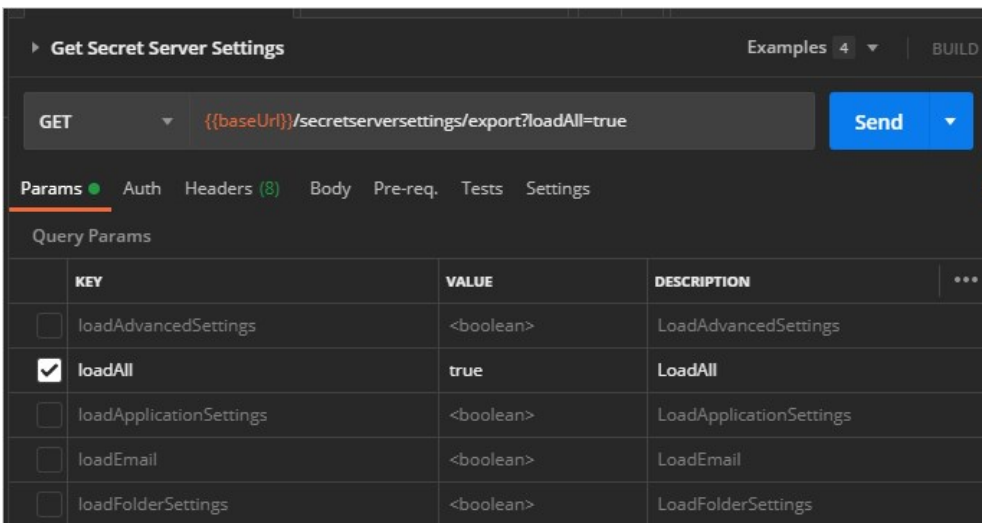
Get Secret Server Settings

Examples 4 BUILD

GET {{baseUrl}}/secretserversettings/export?loadAll=true Send

Params Auth Headers (8) Body Pre-req. Tests Settings

Query Params

| | KEY | VALUE | DESCRIPTION |
|---|---|---|---|
| | loadAdvancedSettings | <boolean> | LoadAdvancedSettings |
| ✓ | loadAll | true | LoadAll |
| | loadApplicationSettings | <boolean> | LoadApplicationSettings |
| | loadEmail | <boolean> | LoadEmail |
| | loadFolderSettings | <boolean> | LoadFolderSettings |